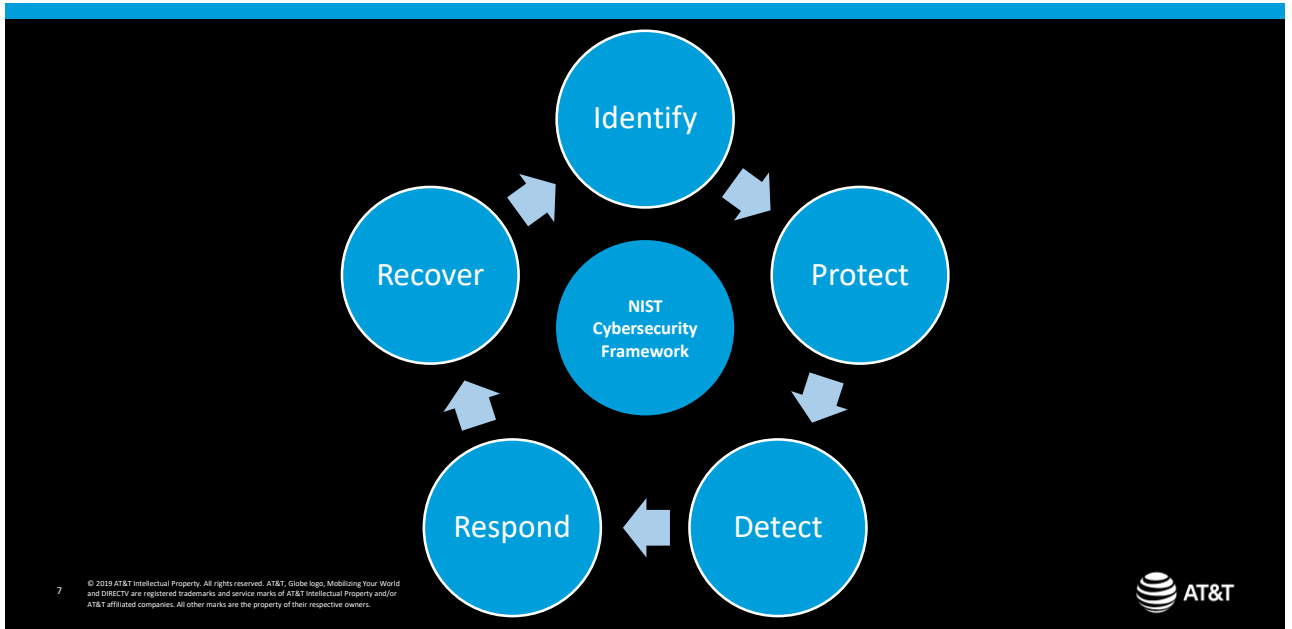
Identify

Protect

Detect

Respond

Recover

NIST Cybersecurity Framework

7

© 2019 AT&T Intellectual Property. All rights reserved. AT&T, Globe logo, Mobilizing Your World and DIRECTV are registered trademarks and service marks of AT&T Intellectual Property and/or AT&T affiliated companies. All other marks are the property of their respective owners.

AT&T